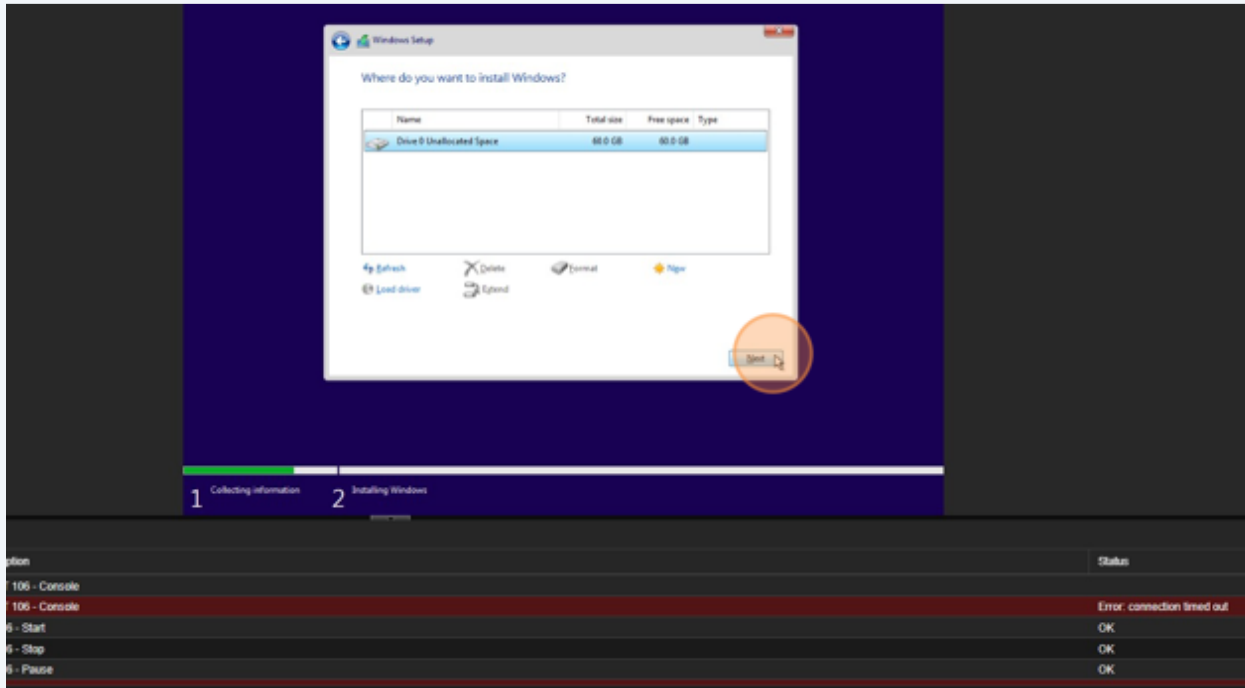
Windows Setup

Where do you want to install Windows?

| Name | Total size | Free space | Type |
|---|---|---|---|
| Drive 0 Unallocated Space | 60.0 GB | 60.0 GB | |

Refresh
Delete
Format
New
Load driver
Extend

Next

1 Collecting information
2 Installing Windows

| ption | Status |
|---|---|
| T 106 - Console | |
| T 106 - Console | Error: connection timed out |
| 6 - Start | OK |
| 6 - Stop | OK |
| 6 - Pause | OK |